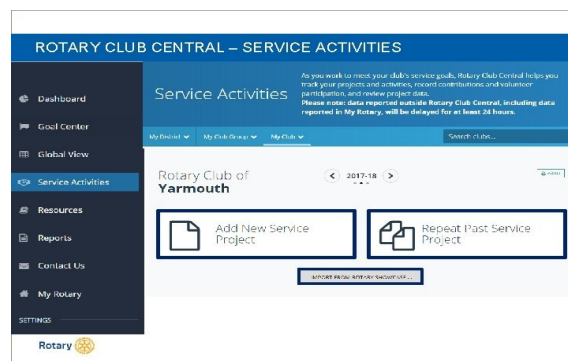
ROTARY CLUB CENTRAL – SERVICE ACTIVITIES

Dashboard

Goal Center

Global View

Service Activities

Resources

Reports

Contact Us

My Rotary

SETTINGS

Rotary

Service Activities

As you work to meet your club's service goals, Rotary Club Central helps you track your projects and activities, record contributions and volunteer participation, and review project data.
Please note: data reported outside Rotary Club Central, including data reported in My Rotary, will be delayed for at least 24 hours.

My District My Club Group My Club

Search clubs...

Rotary Club of
Yarmouth

2017-18

Add New Service Project

Repeat Past Service Project

IMPORT FROM ROTARY SHOWCASE...